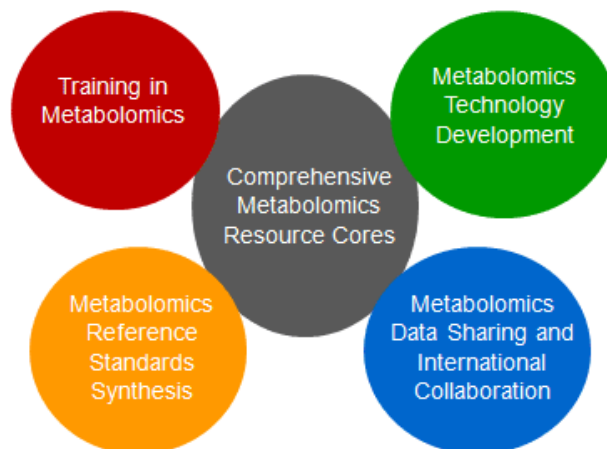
Training in Metabolomics

Metabolomics Technology Development

Comprehensive Metabolomics Resource Cores

Metabolomics Reference Standards Synthesis

Metabolomics Data Sharing and International Collaboration